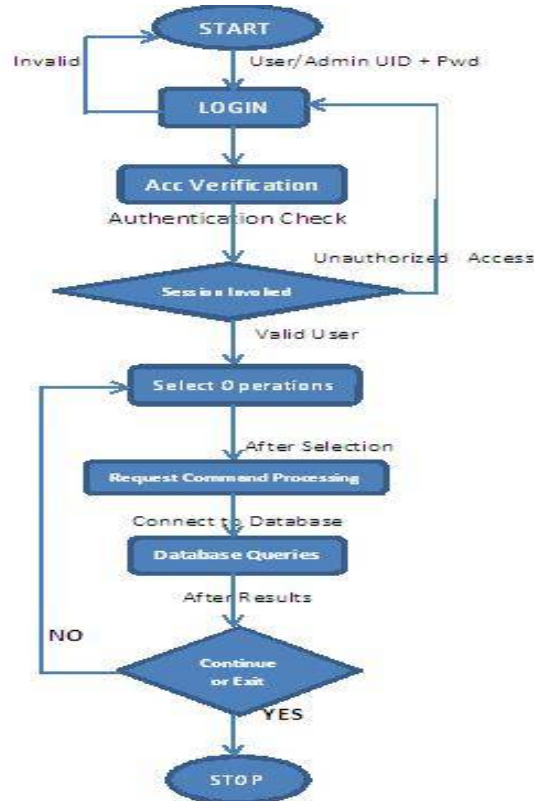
START

Invalid

User/Admin UID + Pwd

LOGIN

Acc Verification

Authentication Check

Unauthorized Access

Session Involed

Valid User

Select Operations

After Selection

Request Command Processing

Connect to Database

Database Queries

After Results

NO

Continue or Exit

YES

STOP